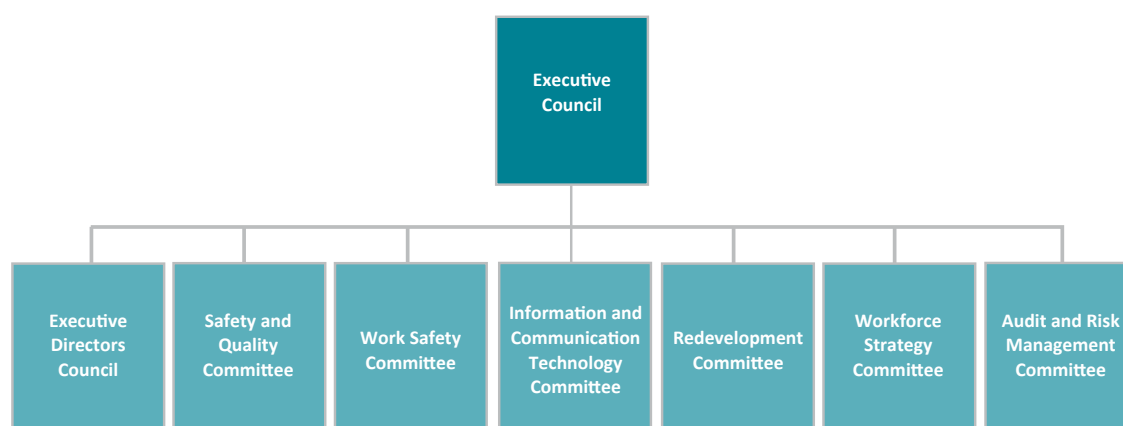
Executive Council

Executive Directors Council

Safety and Quality Committee

Work Safety Committee

Information and Communication Technology Committee

Redevelopment Committee

Workforce Strategy Committee

Audit and Risk Management Committee